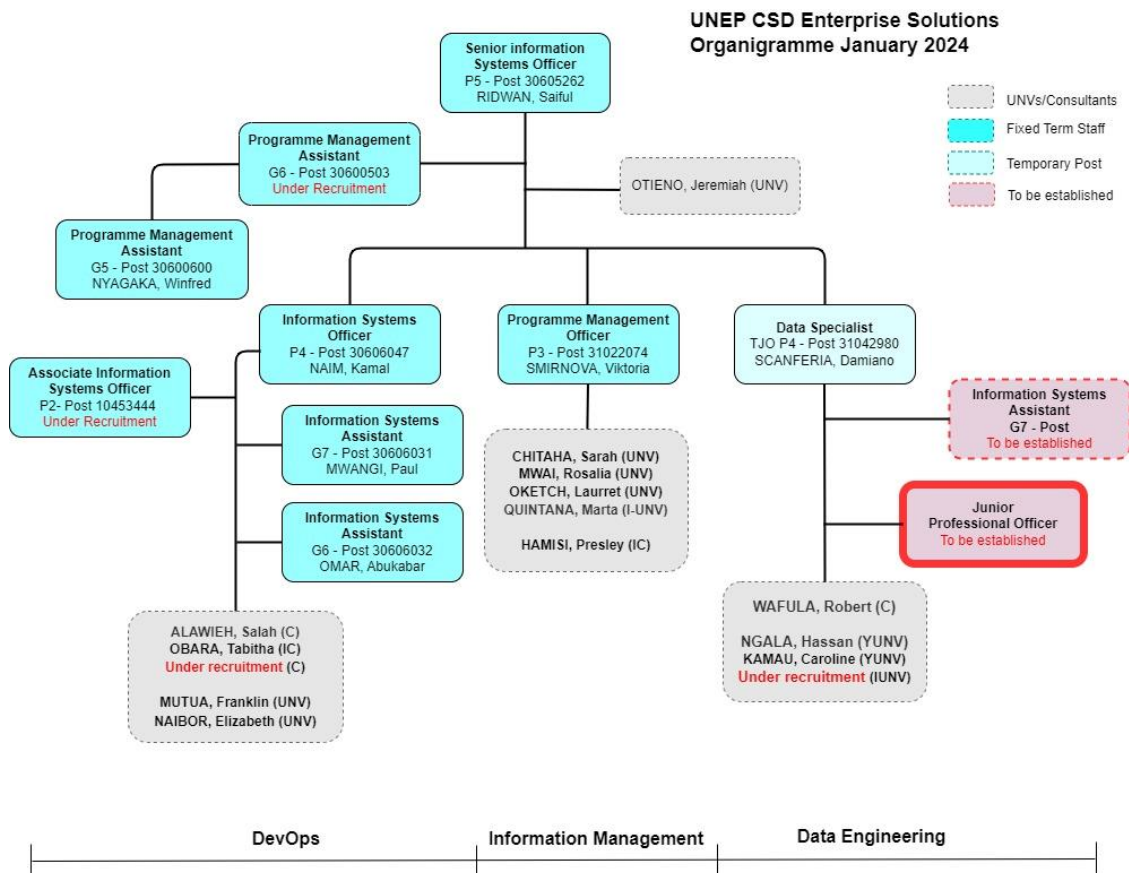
UNEP CSD Enterprise Solutions
Organigramme January 2024

UNVs/Consultants
Fixed Term Staff
Temporary Post
To be established

Senior information Systems Officer
P5 - Post 30605262
RIDWAN, Saiful

Programme Management Assistant
G6 - Post 30600503
Under Recruitment

OTIENO, Jeremiah (UNV)

Programme Management Assistant
G5 - Post 30600600
NYAGAKA, Winfred

Information Systems Officer
P4 - Post 30606047
NAIM, Kamal

Programme Management Officer
P3 - Post 31022074
SMIRNOVA, Viktoria

Data Specialist
TJO P4 - Post 31042980
SCANFERIA, Damiano

Associate Information Systems Officer
P2- Post 10453444
Under Recruitment

Information Systems Assistant
G7 - Post 30606031
MWANGI, Paul

CHITAHA, Sarah (UNV)
MWAI, Rosalia (UNV)
OKETCH, Laurret (UNV)
QUINTANA, Marta (I-UNV)

HAMISI, Presley (IC)

Information Systems Assistant
G7 - Post
To be established

Junior Professional Officer
To be established

Information Systems Assistant
G6 - Post 30606032
OMAR, Abukabar

ALAWIEH, Salah (C)
OBARA, Tabitha (IC)
Under recruitment (C)

MUTUA, Franklin (UNV)
NAIBOR, Elizabeth (UNV)

WAFULA, Robert (C)

NGALA, Hassan (YUNV)
KAMAU, Caroline (YUNV)
Under recruitment (IUNV)

DevOps
Information Management
Data Engineering